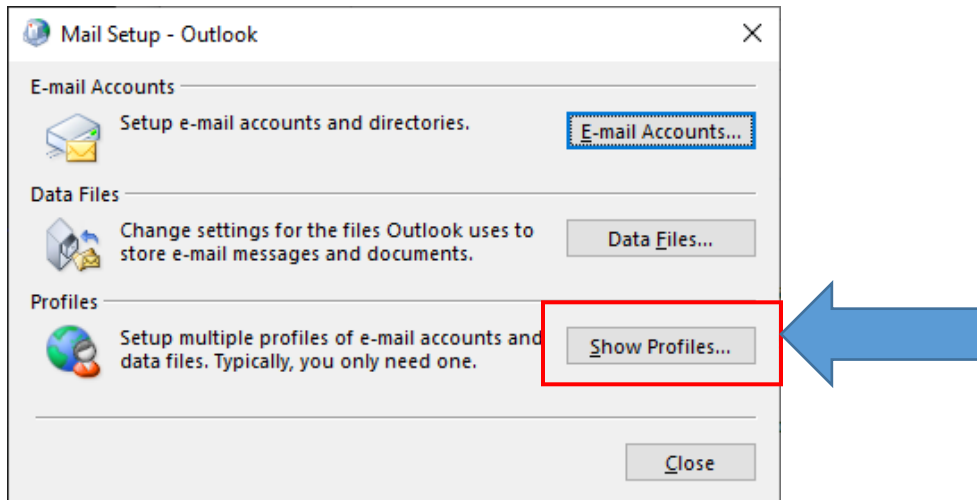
Mail Setup - Outlook

E-mail Accounts

Setup e-mail accounts and directories.

E-mail Accounts...

Data Files

Change settings for the files Outlook uses to store e-mail messages and documents.

Data Files...

Profiles

Setup multiple profiles of e-mail accounts and data files. Typically, you only need one.

Show Profiles...

Close